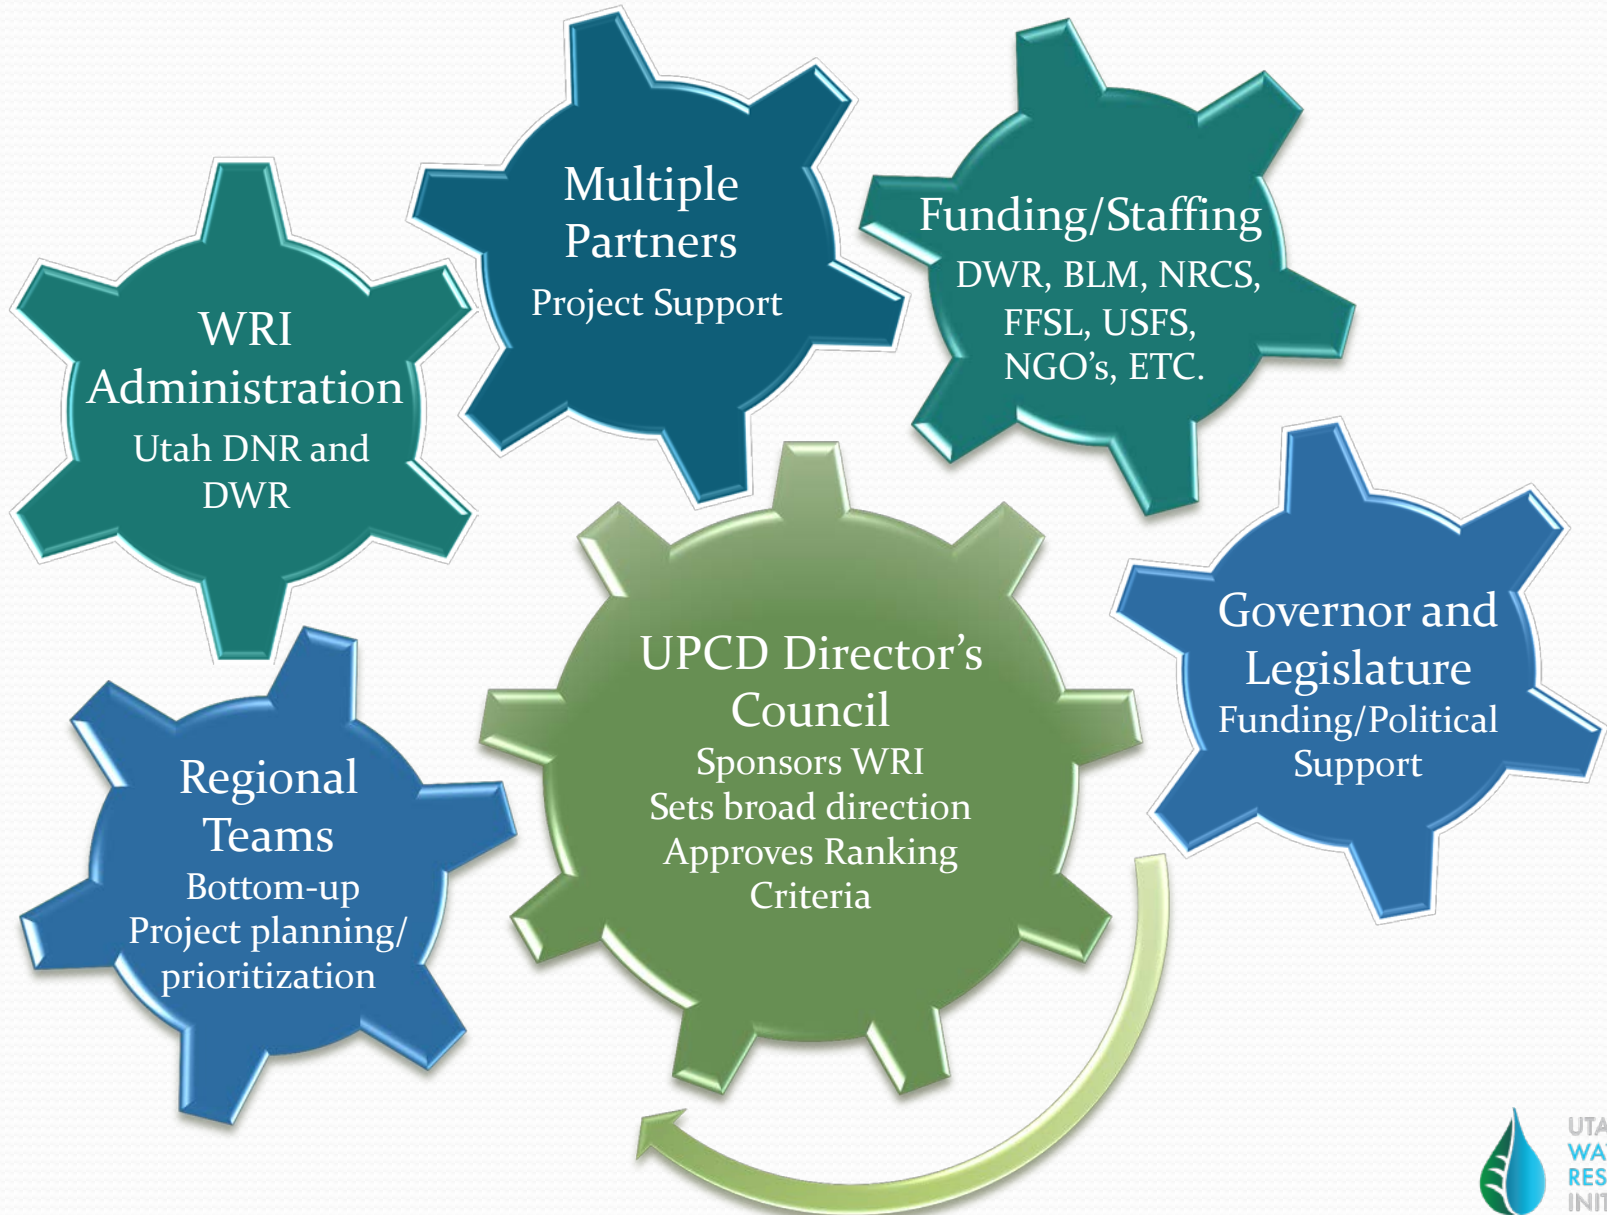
WRI Administration
Utah DNR and DWR

Multiple Partners
Project Support

Funding/Staffing
DWR, BLM, NRCS, FFSL, USFS, NGO's, ETC.

Governor and Legislature
Funding/Political Support

UPCD Director's Council
Sponsors WRI
Sets broad direction
Approves Ranking Criteria

Regional Teams
Bottom-up
Project planning/ prioritization

UTA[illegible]
WA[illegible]
RES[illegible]
INI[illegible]